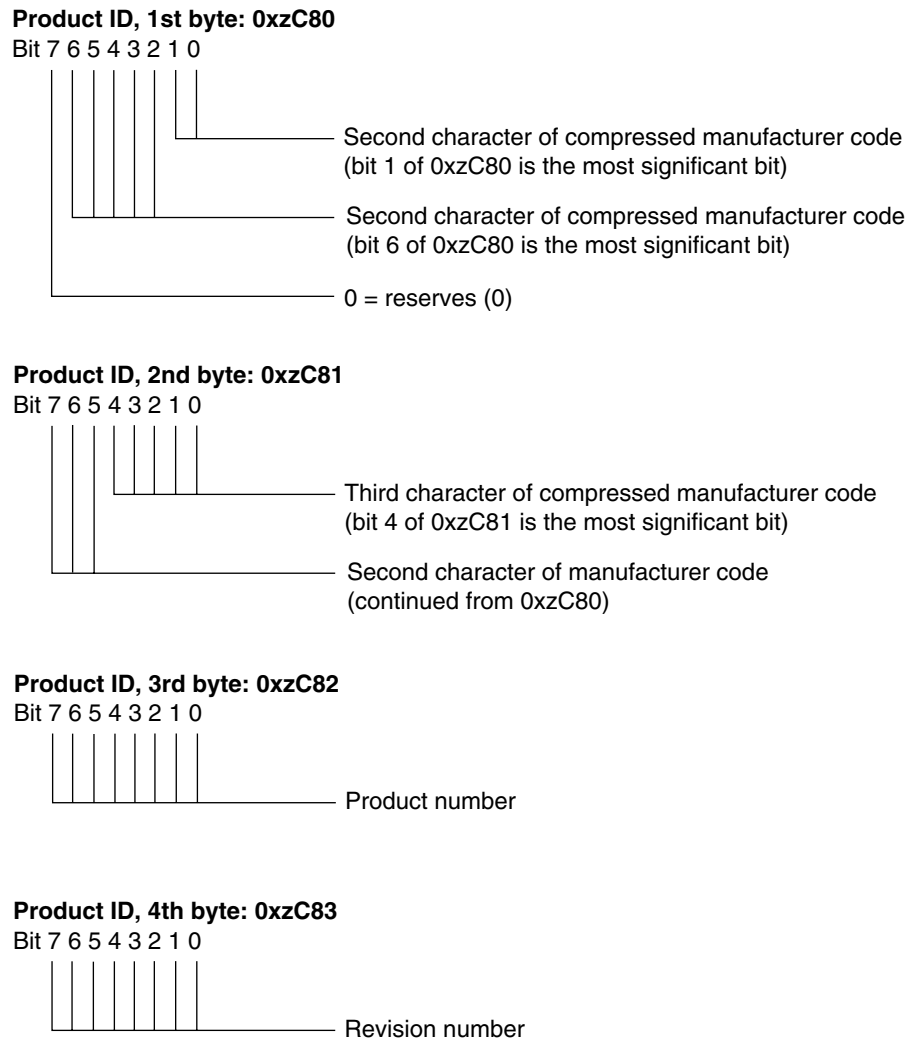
**Product ID, 1st byte: 0xzC80**
Bit 7 6 5 4 3 2 1 0

Second character of compressed manufacturer code (bit 1 of 0xzC80 is the most significant bit)

Second character of compressed manufacturer code (bit 6 of 0xzC80 is the most significant bit)

0 = reserves (0)

**Product ID, 2nd byte: 0xzC81**
Bit 7 6 5 4 3 2 1 0

Third character of compressed manufacturer code (bit 4 of 0xzC81 is the most significant bit)

Second character of manufacturer code (continued from 0xzC80)

**Product ID, 3rd byte: 0xzC82**
Bit 7 6 5 4 3 2 1 0

Product number

**Product ID, 4th byte: 0xzC83**
Bit 7 6 5 4 3 2 1 0

Revision number